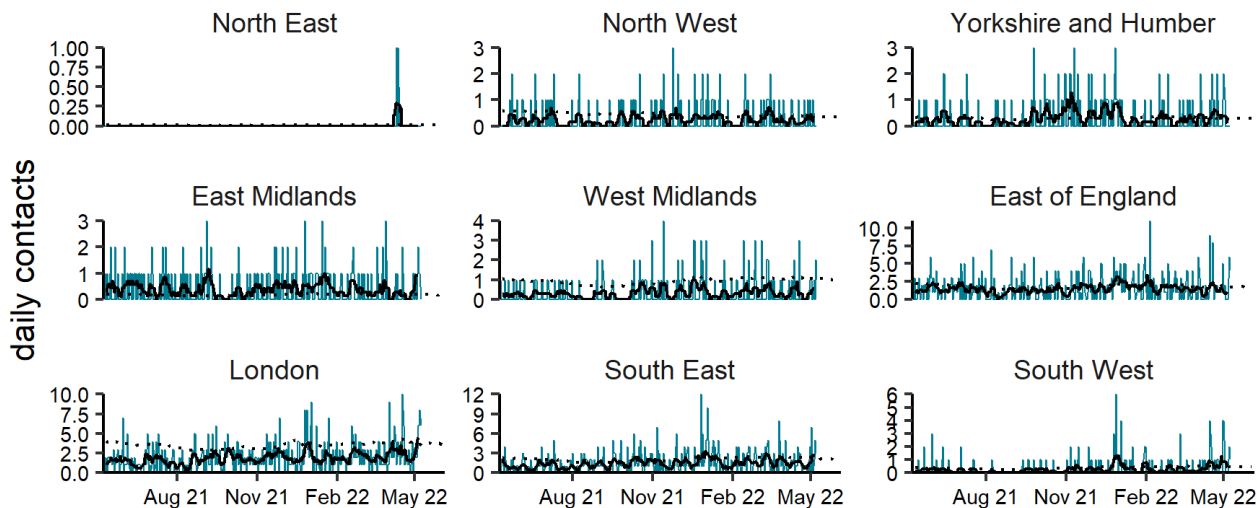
daily contacts

North East
1.00
0.75
0.50
0.25
0.00

North West
3
2
1
0

Yorkshire and Humber
3
2
1
0

East Midlands
3
2
1
0

West Midlands
4
3
2
1
0

East of England
10.0
7.5
5.0
2.5
0.0

London
10.0
7.5
5.0
2.5
0.0
Aug 21
Nov 21
Feb 22
May 22

South East
12
9
6
3
0
Aug 21
Nov 21
Feb 22
May 22

South West
6
5
4
3
2
1
0
Aug 21
Nov 21
Feb 22
May 22